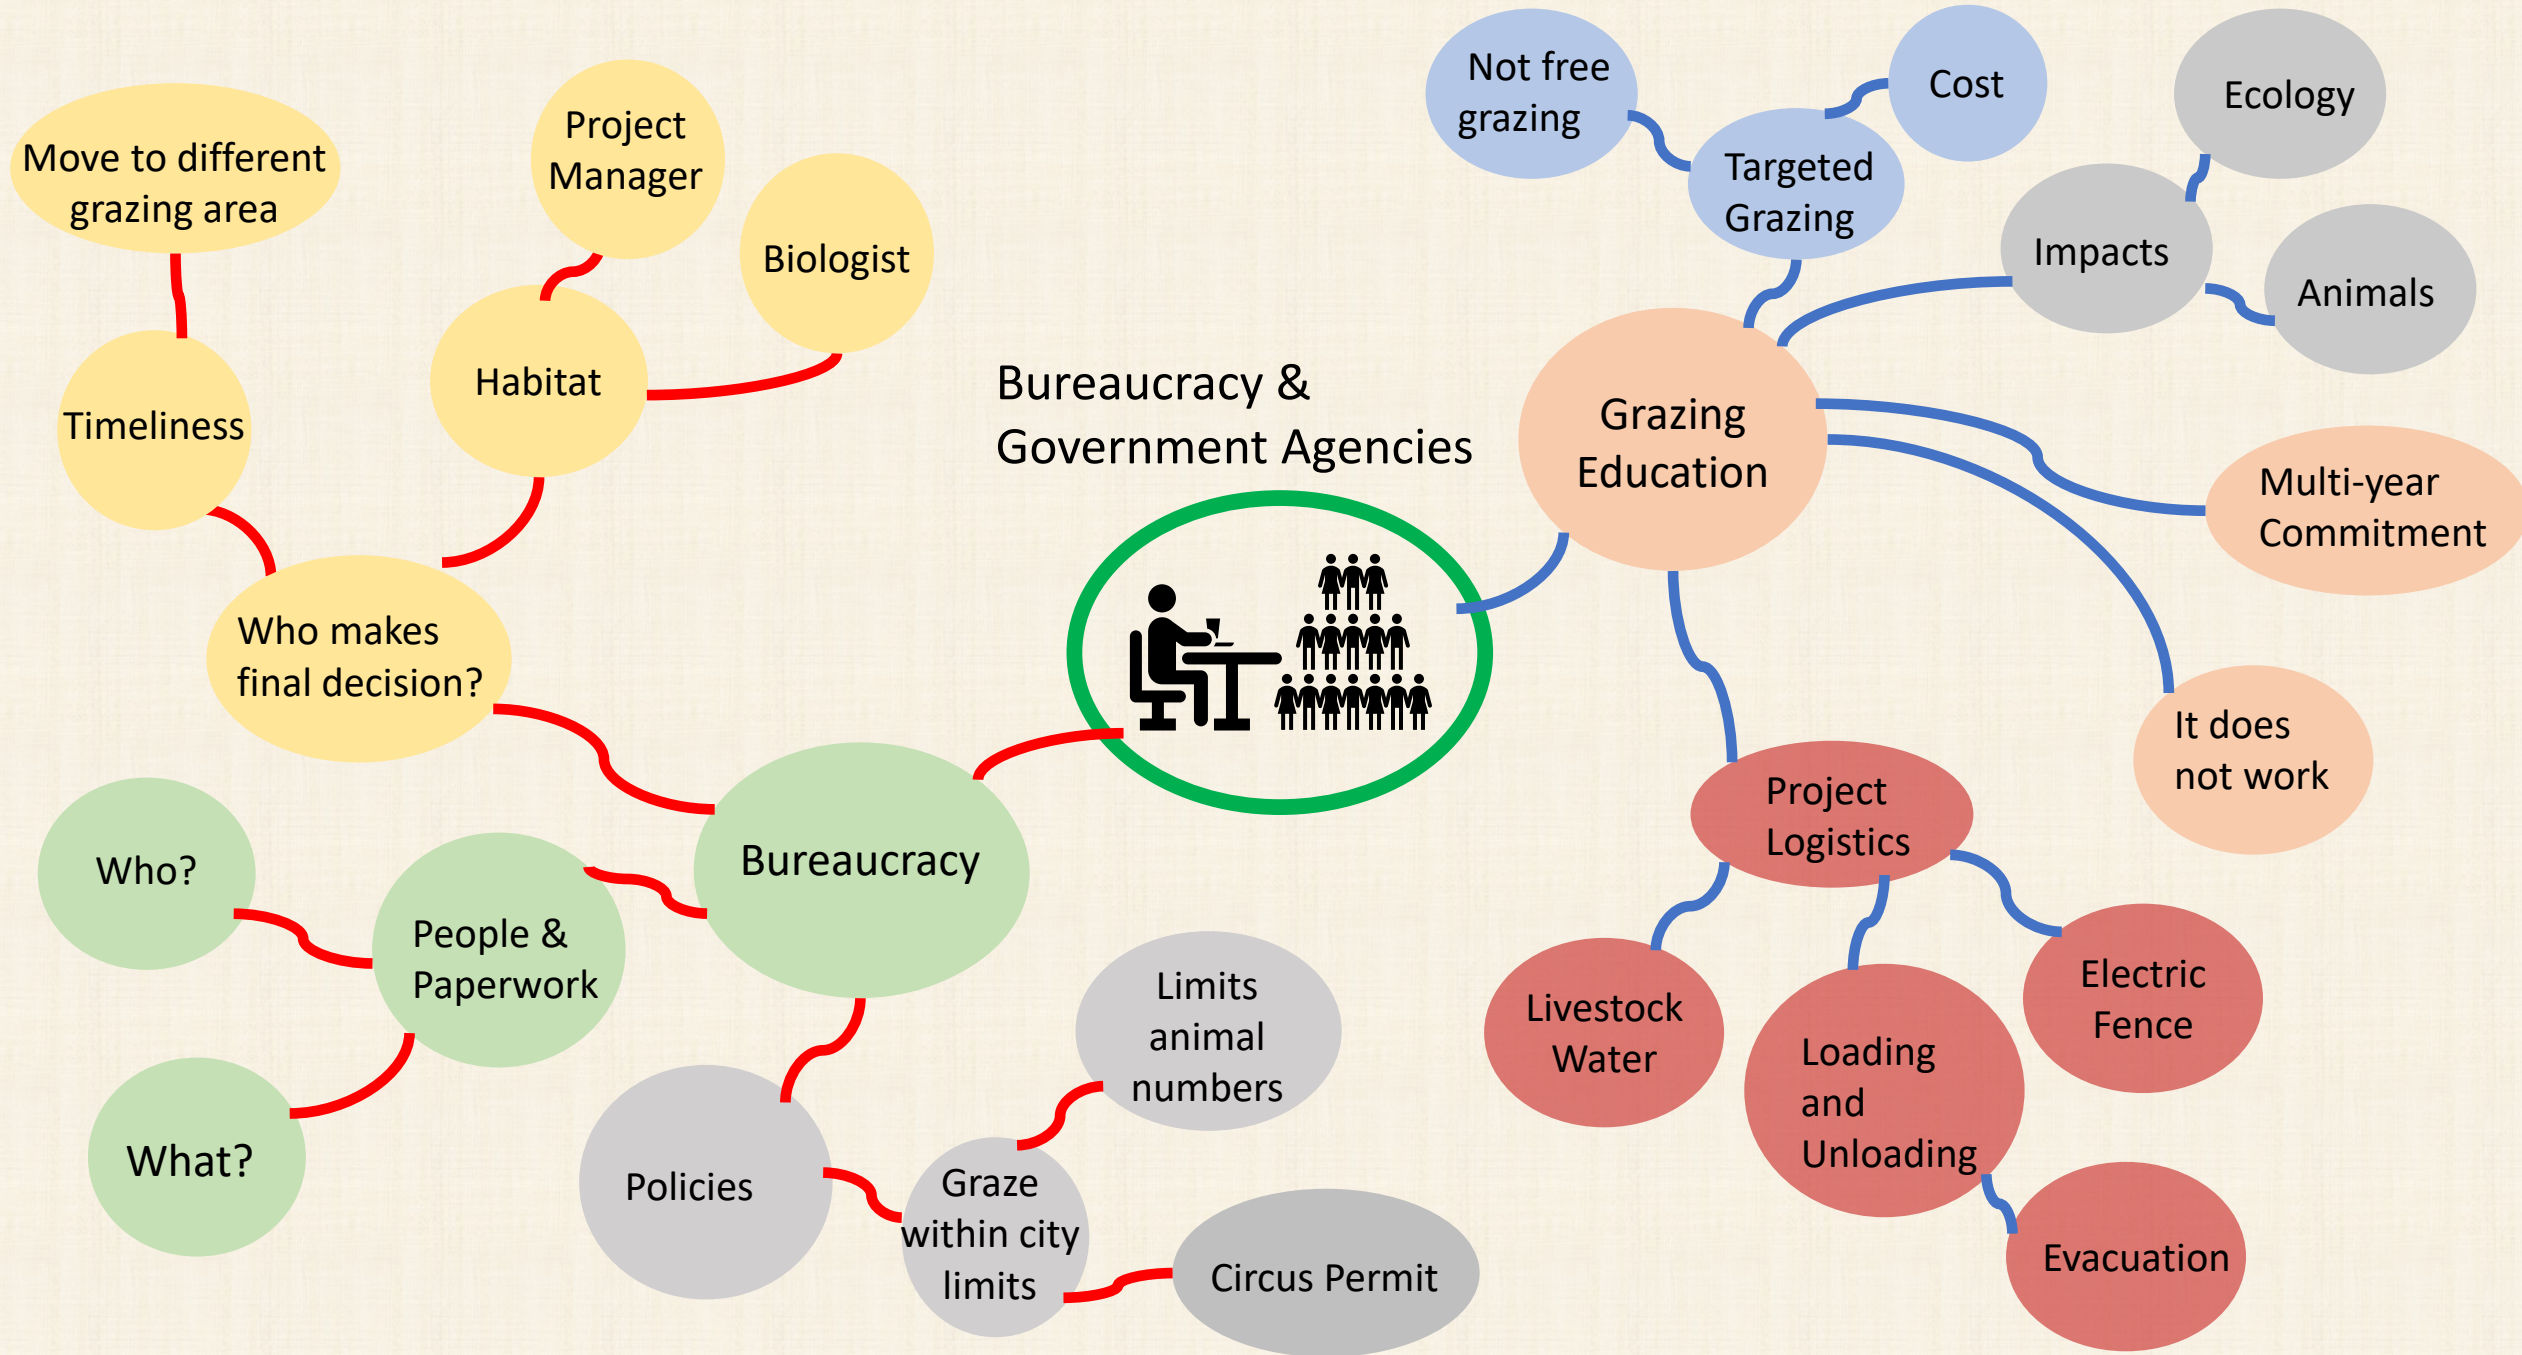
Bureaucracy & Government Agencies

Move to different grazing area

Project Manager

Biologist

Habitat

Timeliness

Who makes final decision?

Bureaucracy

Who?

People & Paperwork

What?

Policies

Limits animal numbers

Graze within city limits

Circus Permit

Not free grazing

Cost

Targeted Grazing

Ecology

Impacts

Animals

Grazing Education

Multi-year Commitment

It does not work

Project Logistics

Livestock Water

Loading and Unloading

Electric Fence

Evacuation